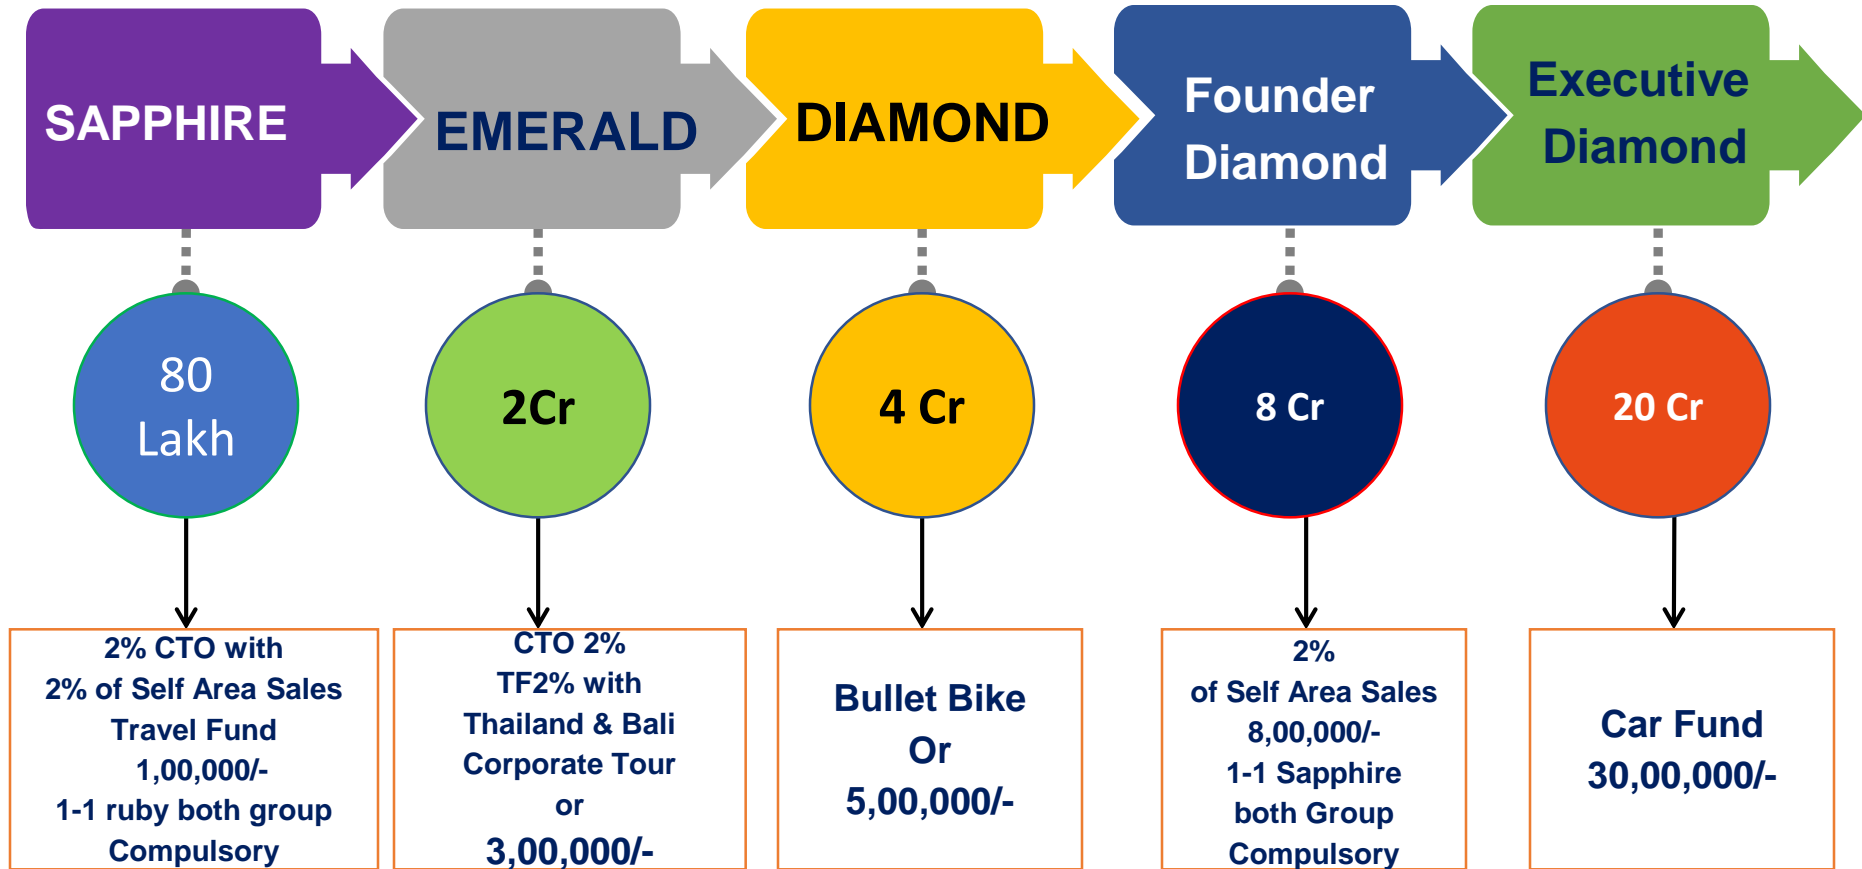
SAPPHIRE

EMERALD

DIAMOND

Founder Diamond

Executive Diamond

80 Lakh

2Cr

4 Cr

8 Cr

20 Cr

2% CTO with
2% of Self Area Sales
Travel Fund
1,00,000/-
1-1 ruby both group
Compulsory

CTO 2%
TF2% with
Thailand & Bali
Corporate Tour
or
3,00,000/-

Bullet Bike
Or
5,00,000/-

2%
of Self Area Sales
8,00,000/-
1-1 Sapphire
both Group
Compulsory

Car Fund
30,00,000/-